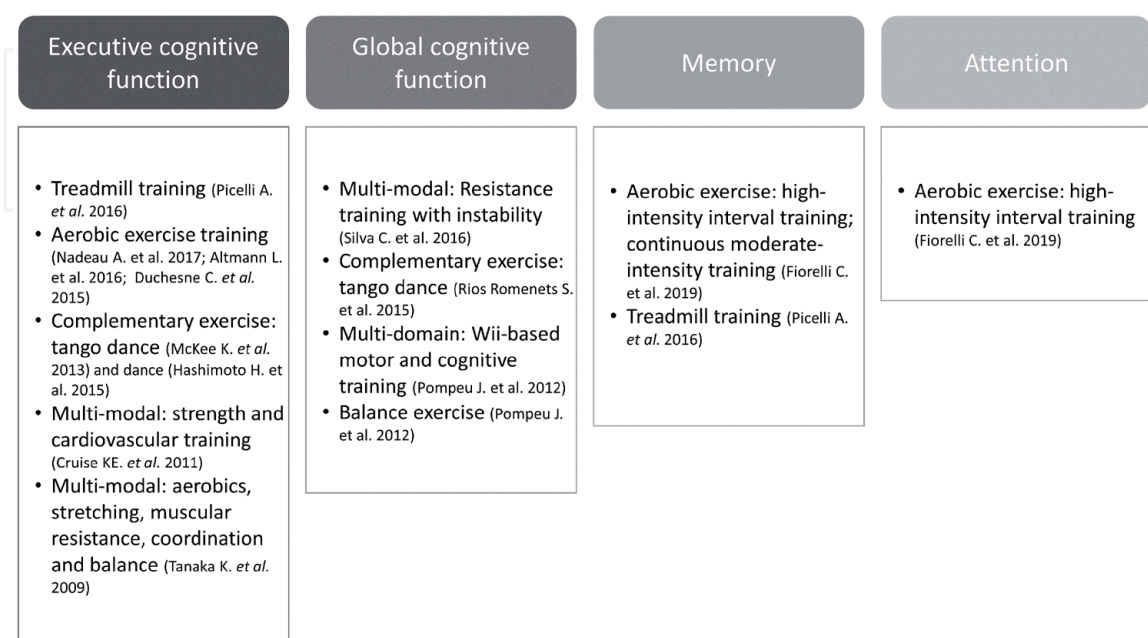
Executive cognitive function

- Treadmill training (Picelli A. et al. 2016)
- Aerobic exercise training (Nadeau A. et al. 2017; Altmann L. et al. 2016; Duchesne C. et al. 2015)
- Complementary exercise: tango dance (McKee K. et al. 2013) and dance (Hashimoto H. et al. 2015)
- Multi-modal: strength and cardiovascular training (Cruise KE. et al. 2011)
- Multi-modal: aerobics, stretching, muscular resistance, coordination and balance (Tanaka K. et al. 2009)

Global cognitive function

- Multi-modal: Resistance training with instability (Silva C. et al. 2016)
- Complementary exercise: tango dance (Rios Romenets S. et al. 2015)
- Multi-domain: Wii-based motor and cognitive training (Pompeu J. et al. 2012)
- Balance exercise (Pompeu J. et al. 2012)

Memory

- Aerobic exercise: high-intensity interval training; continuous moderate-intensity training (Fiorelli C. et al. 2019)
- Treadmill training (Picelli A. et al. 2016)

Attention

- Aerobic exercise: high-intensity interval training (Fiorelli C. et al. 2019)